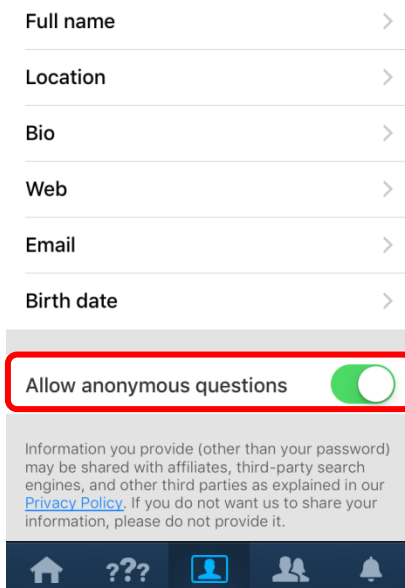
Full name

Location

Bio

Web

Email

Birth date

Allow anonymous questions

Information you provide (other than your password) may be shared with affiliates, third-party search engines, and other third parties as explained in our Privacy Policy. If you do not want us to share your information, please do not provide it.

???